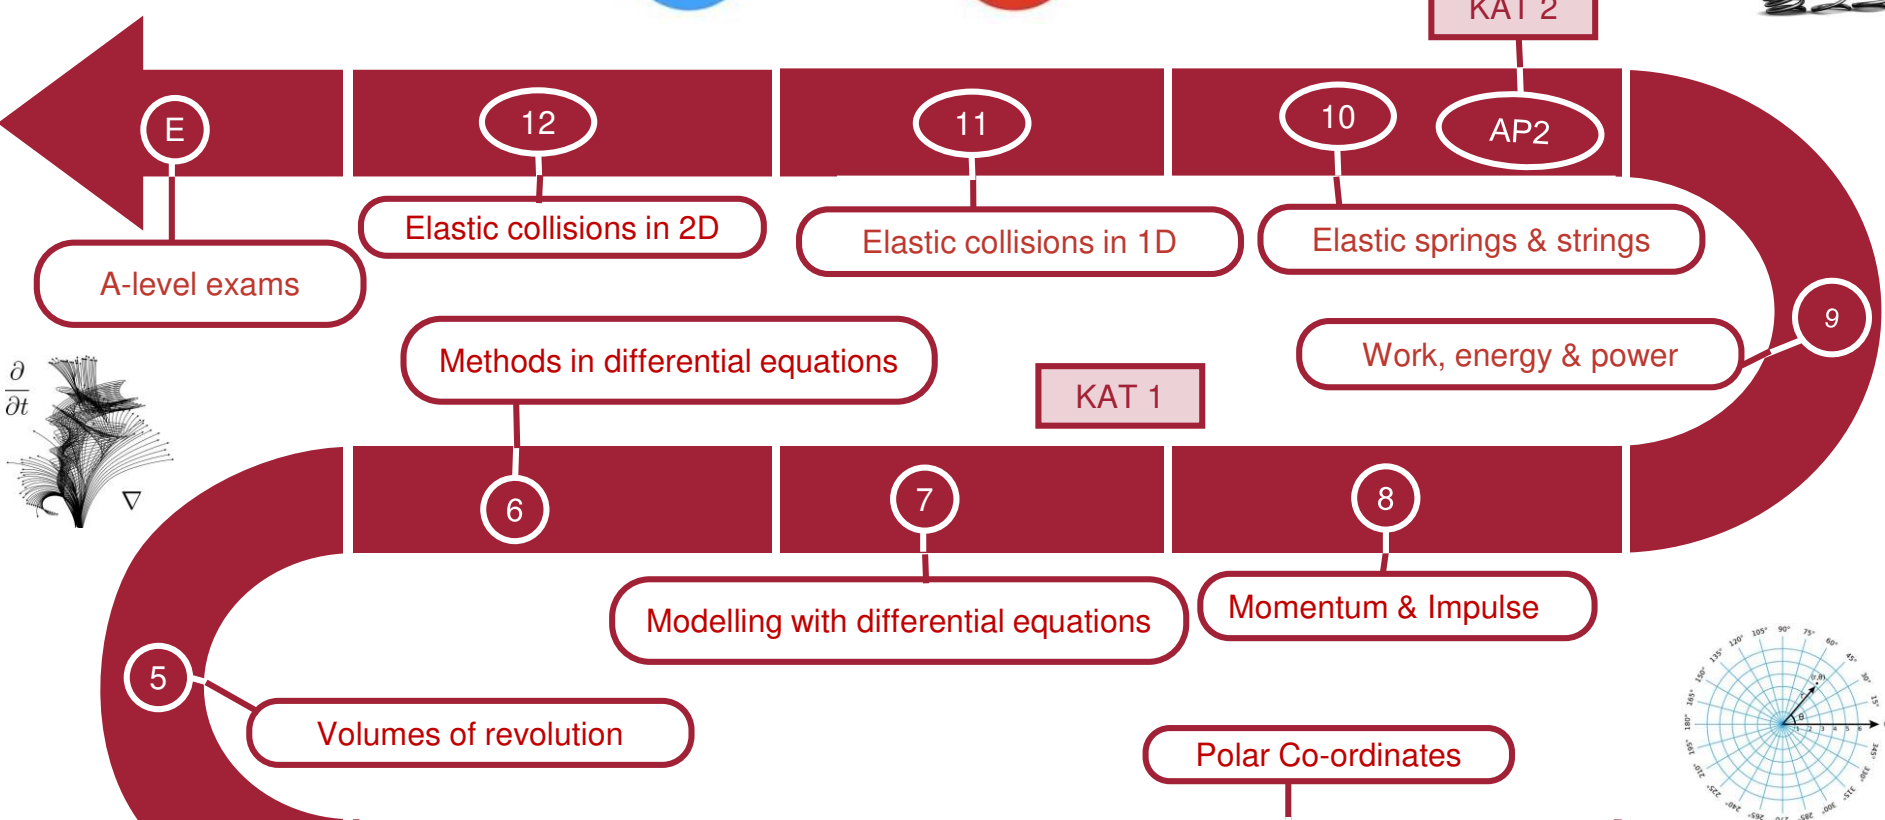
KAT 2

E

12

11

10

AP2

A-level exams

Elastic collisions in 2D

Elastic collisions in 1D

Elastic springs & strings

9

Work, energy & power

Methods in differential equations

KAT 1

$\frac{\partial}{\partial t}$

$\nabla$

6

7

8

Modelling with differential equations

Momentum & Impulse

5

Volumes of revolution

Polar Co-ordinates